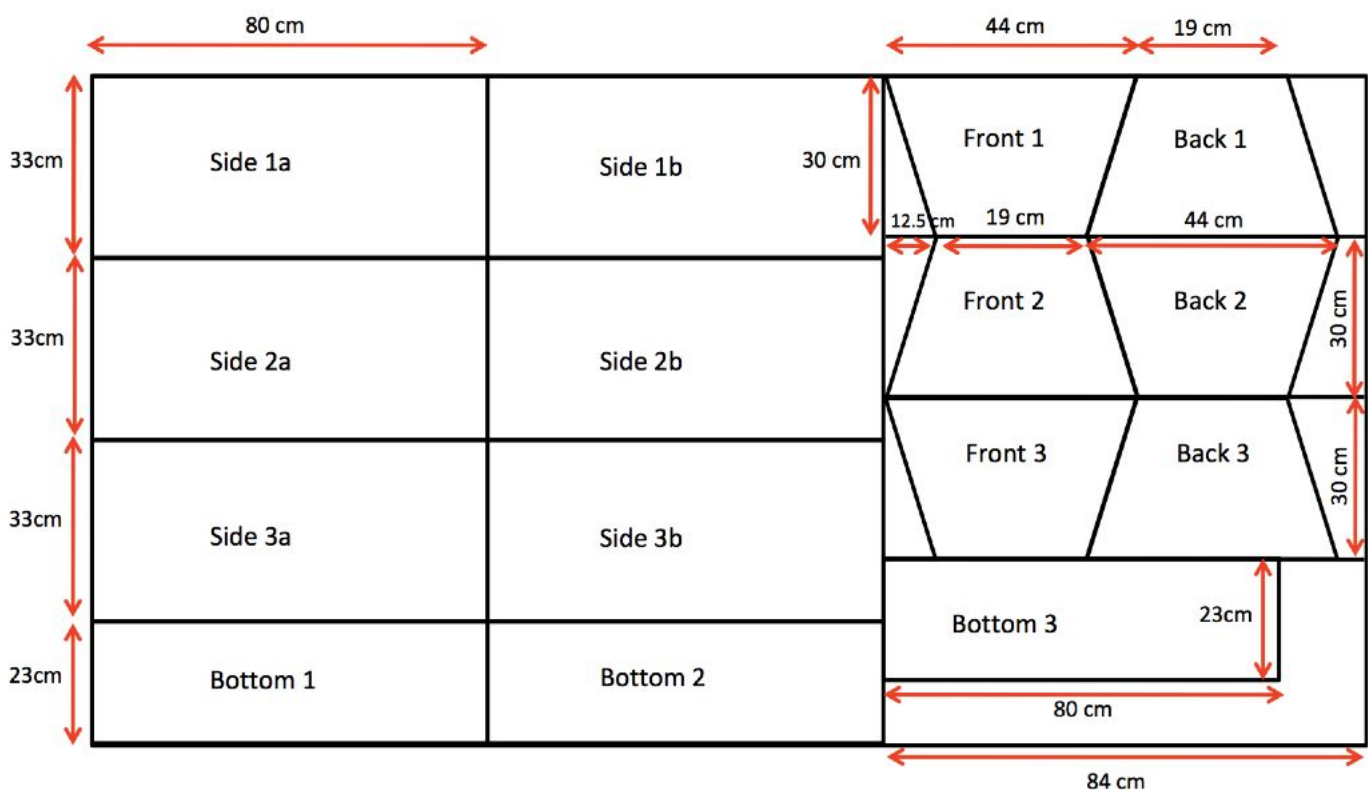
80 cm

44 cm

19 cm

33cm

Side 1a

Side 1b

30 cm

Front 1

Back 1

12.5 cm

19 cm

44 cm

33cm

Side 2a

Side 2b

Front 2

Back 2

30 cm

33cm

Side 3a

Side 3b

Front 3

Back 3

30 cm

Bottom 3

23cm

23cm

Bottom 1

Bottom 2

80 cm

84 cm